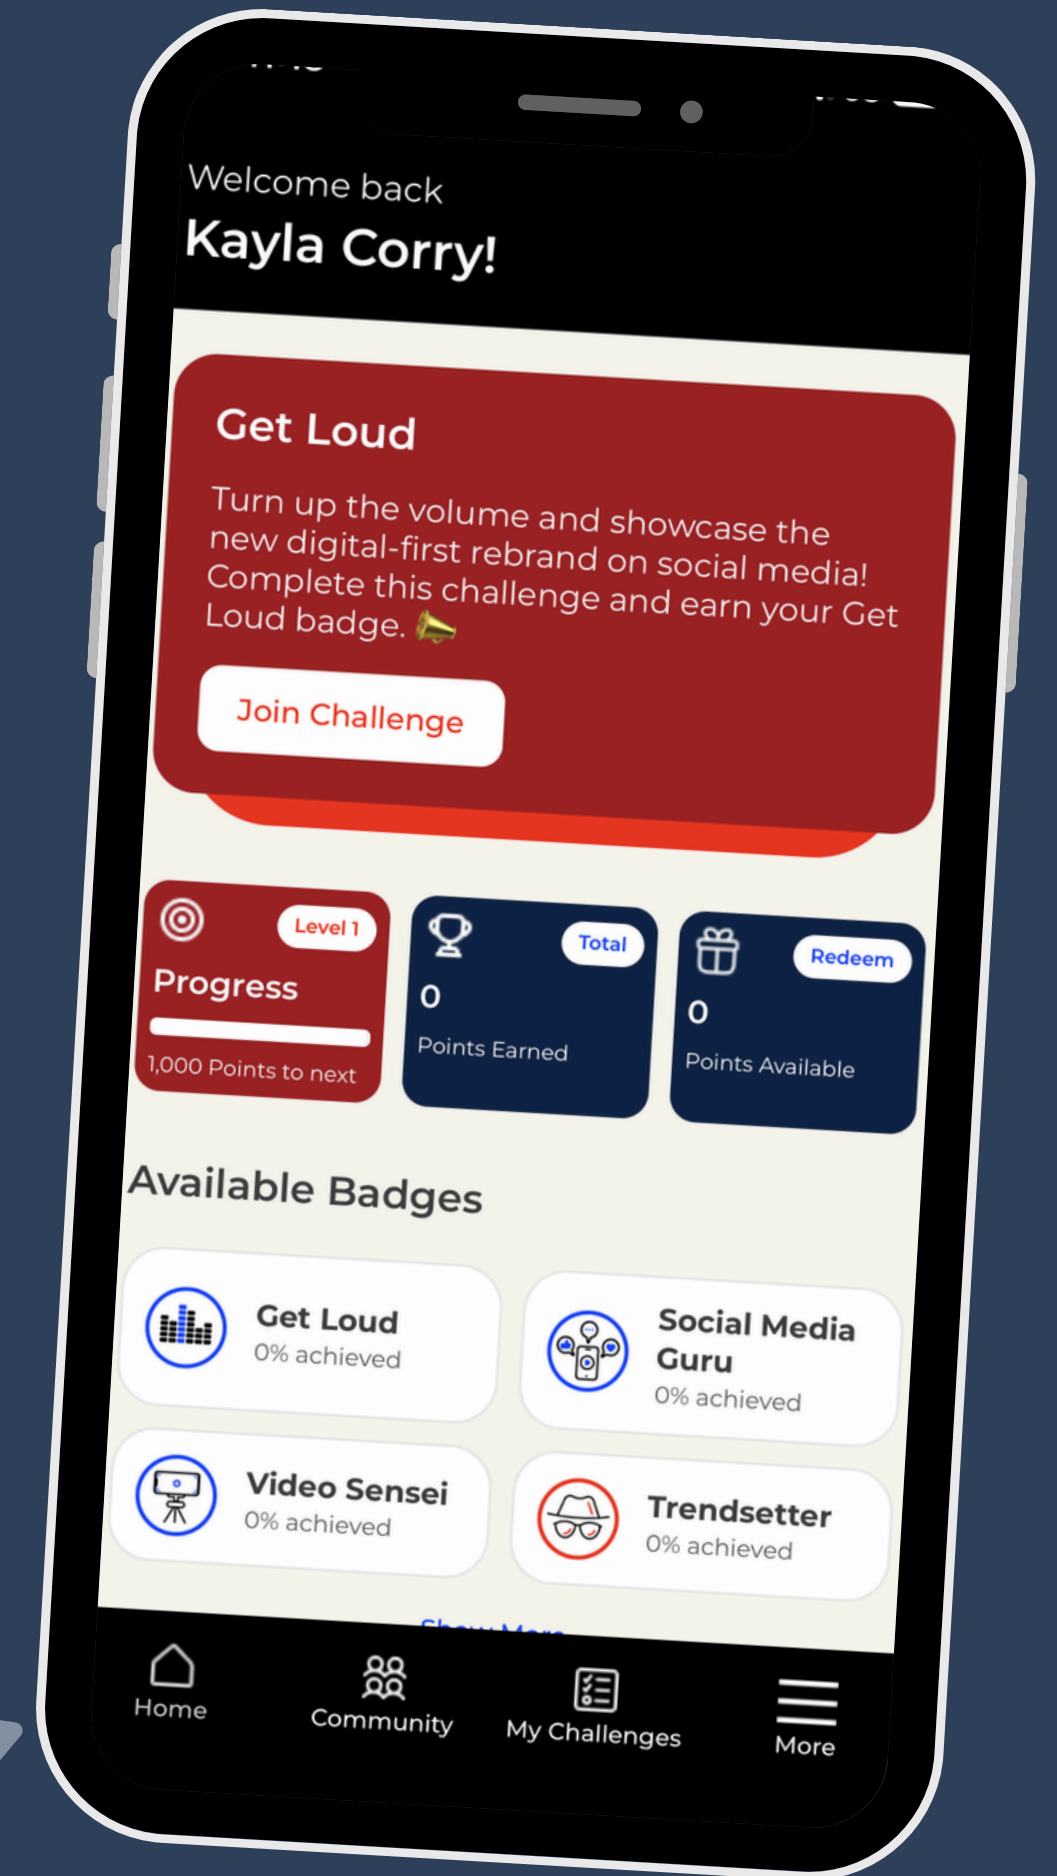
Welcome back
Kayla Corry!

Get Loud

Turn up the volume and showcase the new digital-first rebrand on social media! Complete this challenge and earn your Get Loud badge. 📢

Join Challenge

Level 1
Progress
1,000 Points to next

Total
0
Points Earned

Redeem
0
Points Available

Available Badges

Get Loud
0% achieved

Social Media Guru
0% achieved

Video Sensei
0% achieved

Trendsetter
0% achieved

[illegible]

Home
Community
My Challenges
More